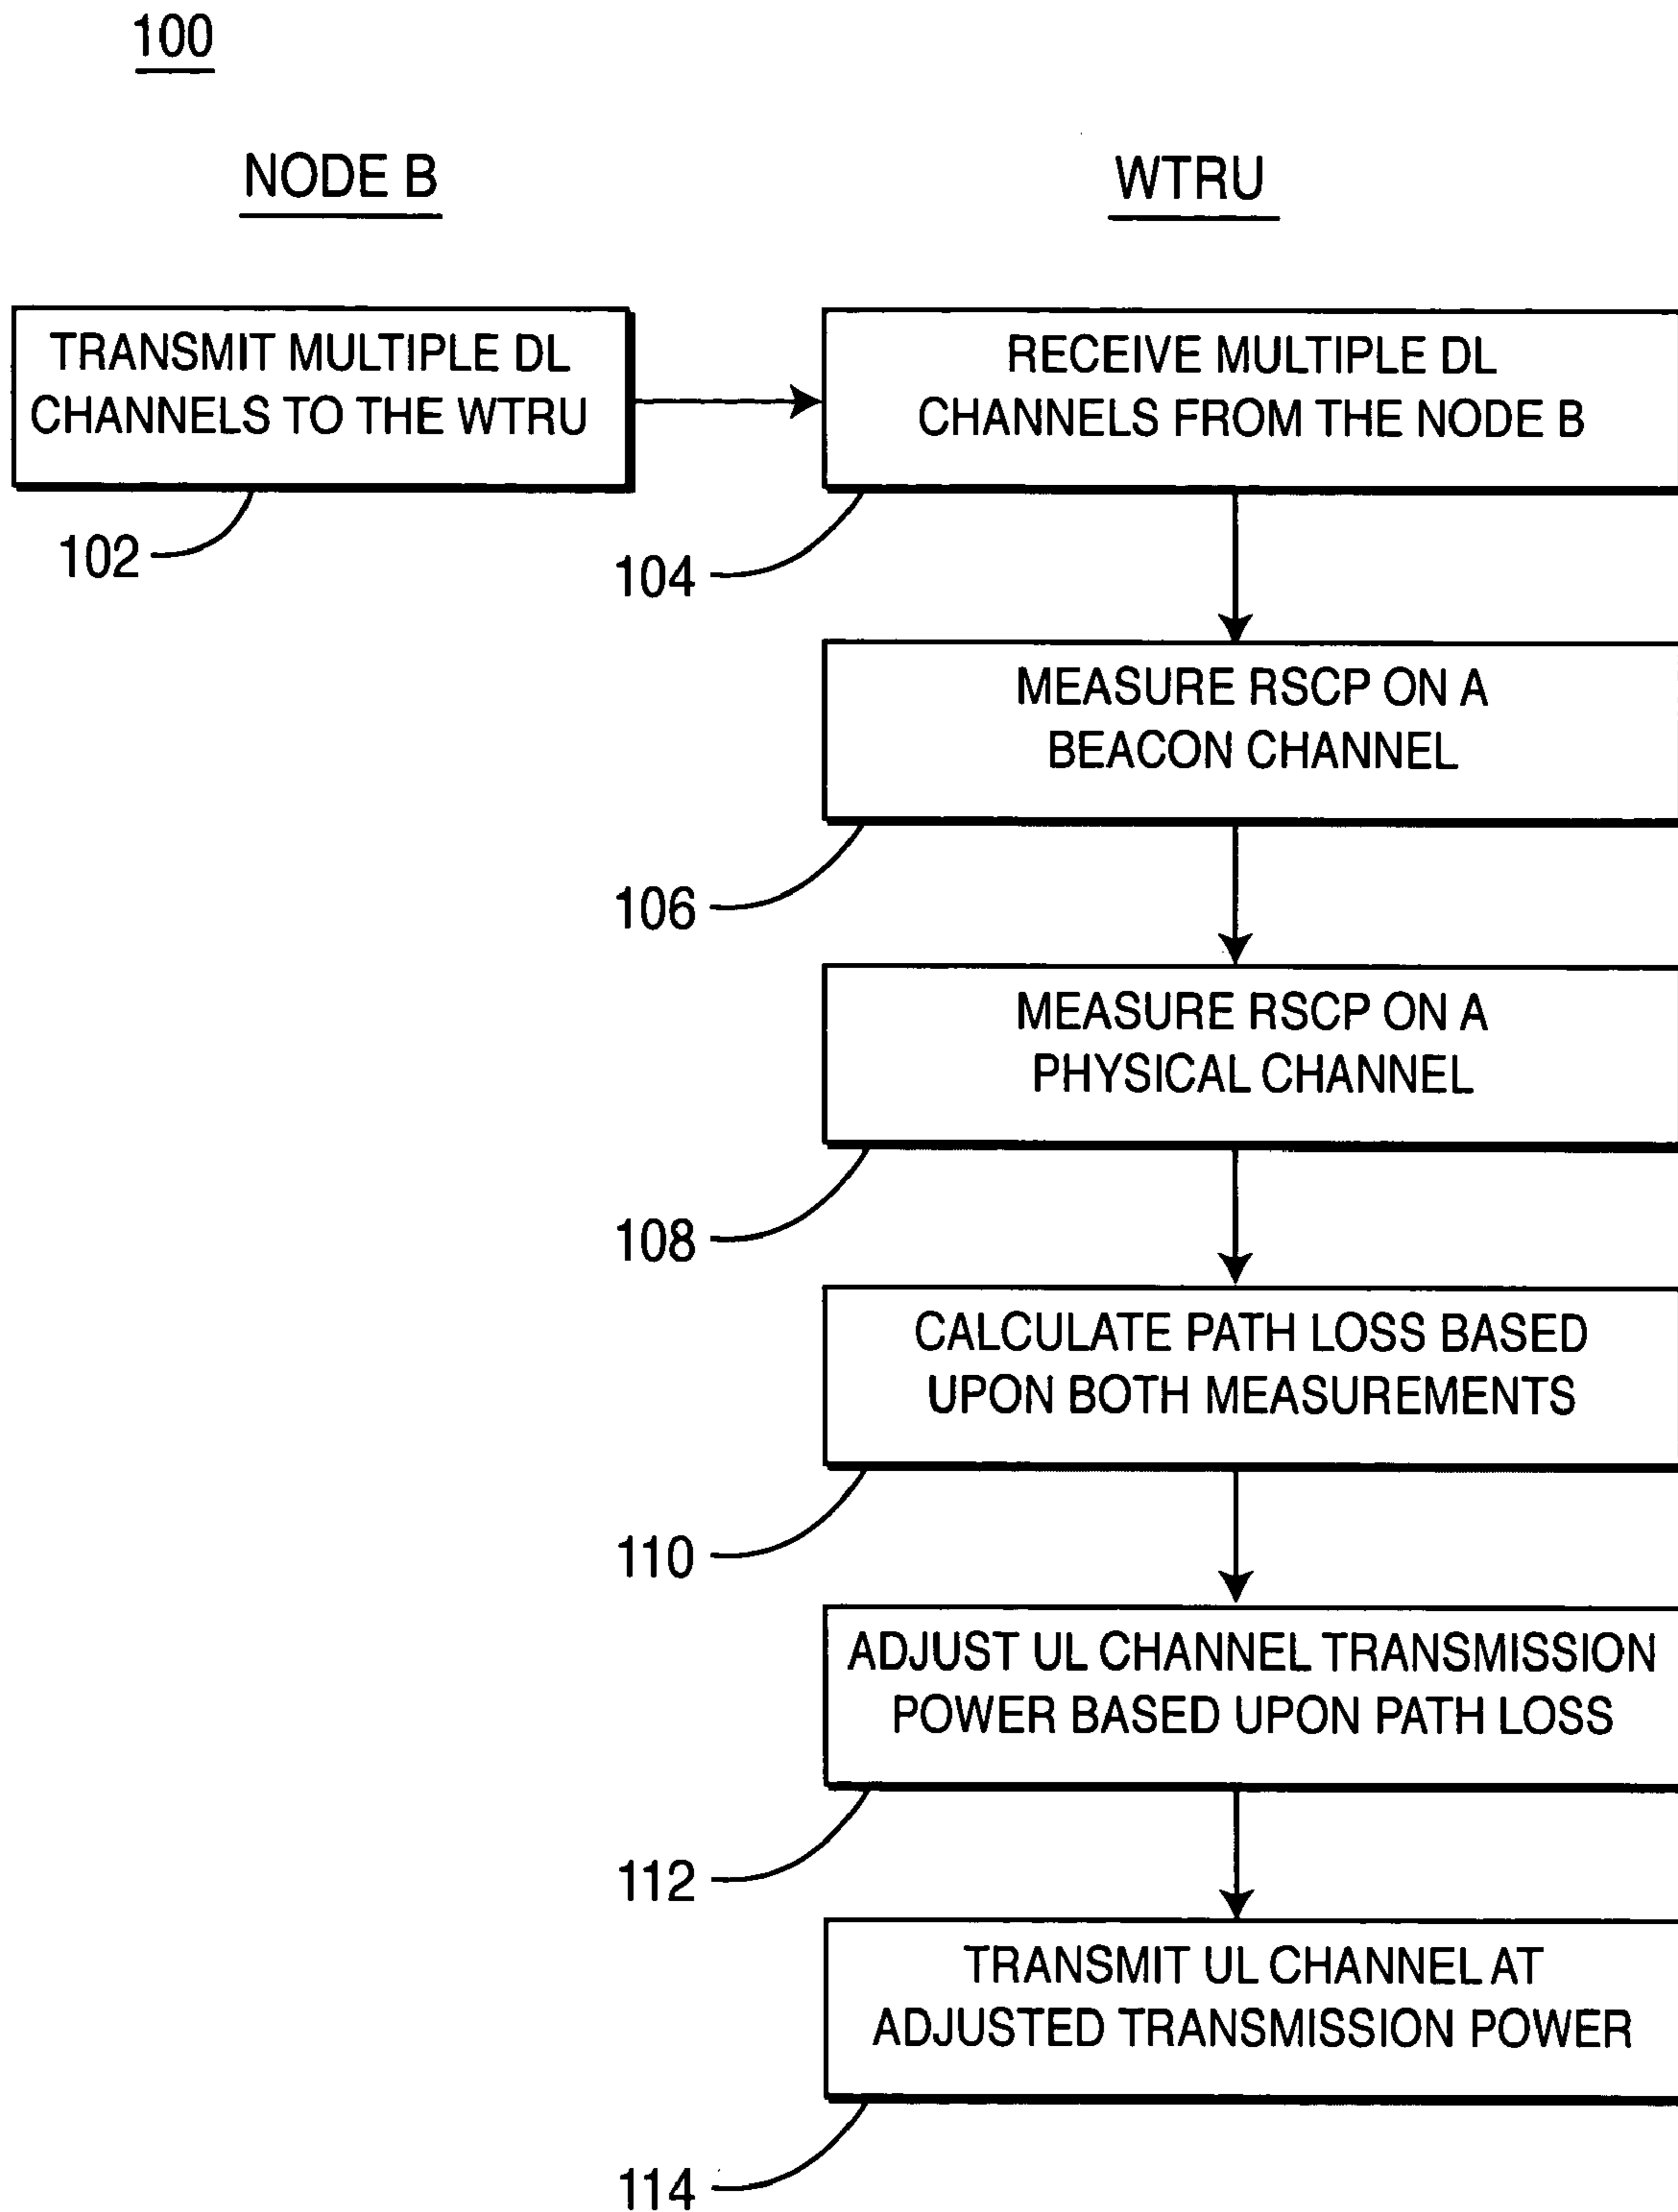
100

NODE B

WTRU

TRANSMIT MULTIPLE DL CHANNELS TO THE WTRU

102

RECEIVE MULTIPLE DL CHANNELS FROM THE NODE B

104

MEASURE RSCP ON A BEACON CHANNEL

106

MEASURE RSCP ON A PHYSICAL CHANNEL

108

CALCULATE PATH LOSS BASED UPON BOTH MEASUREMENTS

110

ADJUST UL CHANNEL TRANSMISSION POWER BASED UPON PATH LOSS

112

TRANSMIT UL CHANNEL AT ADJUSTED TRANSMISSION POWER

114